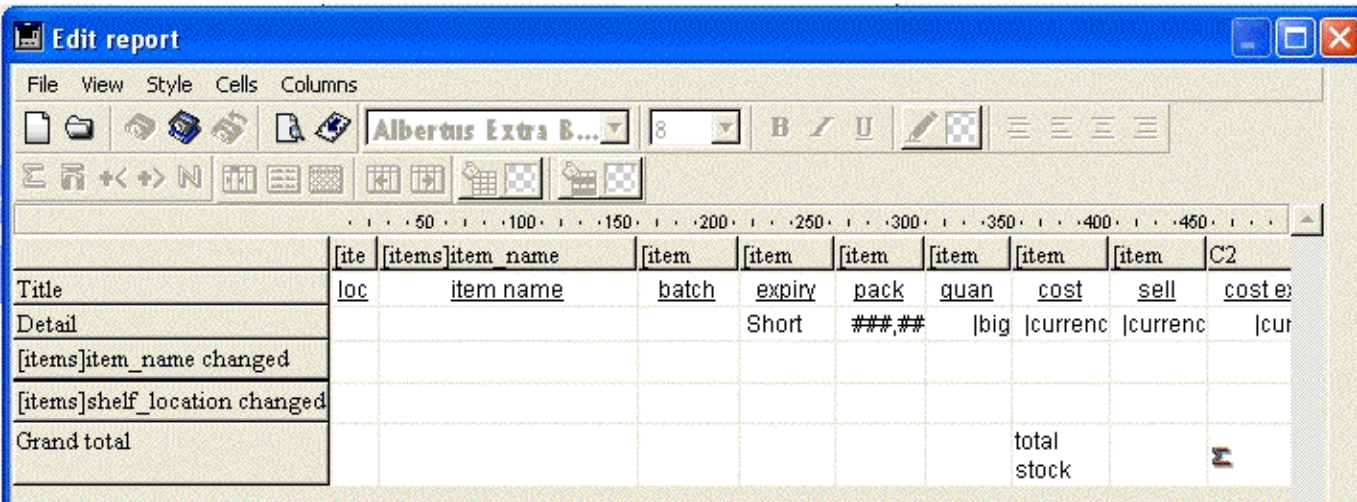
Edit report

File View Style Cells Columns

Albertus Extra B... 8

B I U

50 100 150 200 250 300 350 400 450

| | [ite | [items]item_name | [item | [item | [item | [item | [item | [item | C2 |
|---|---|---|---|---|---|---|---|---|---|
| Title | loc | item name | batch | expiry | pack | quan | cost | sell | cost ex |
| Detail | | | | Short | ###,## | \|big | \|currenc | \|currenc | \|cur |
| [items]item_name changed | | | | | | | | | |
| [items]shelf_location changed | | | | | | | | | |
| Grand total | | | | | | | total stock | | Σ |